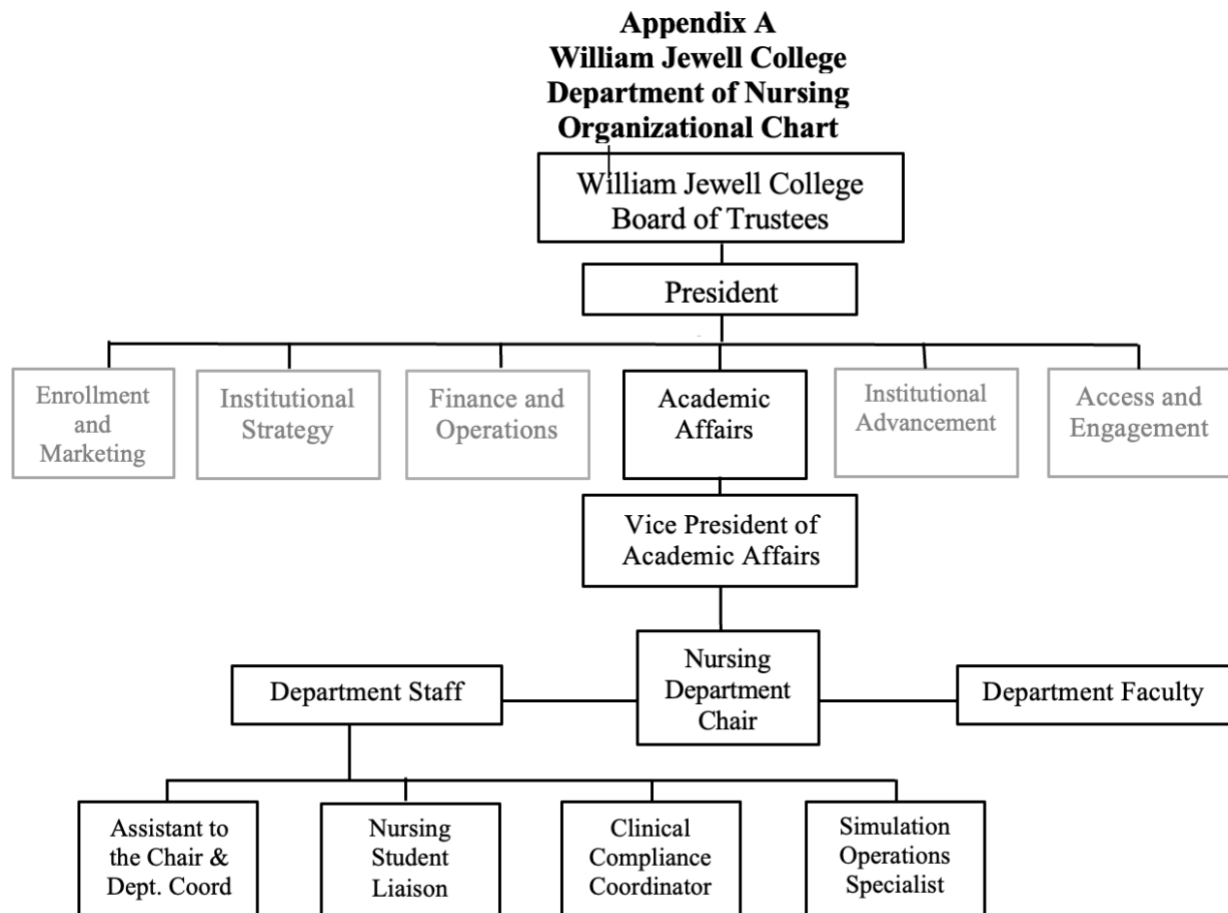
Appendix A
William Jewell College
Department of Nursing
Organizational Chart

William Jewell College Board of Trustees

President

Enrollment and Marketing

Institutional Strategy

Finance and Operations

Academic Affairs

Institutional Advancement

Access and Engagement

Vice President of Academic Affairs

Department Staff

Nursing Department Chair

Department Faculty

Assistant to the Chair & Dept. Coord

Nursing Student Liaison

Clinical Compliance Coordinator

Simulation Operations Specialist